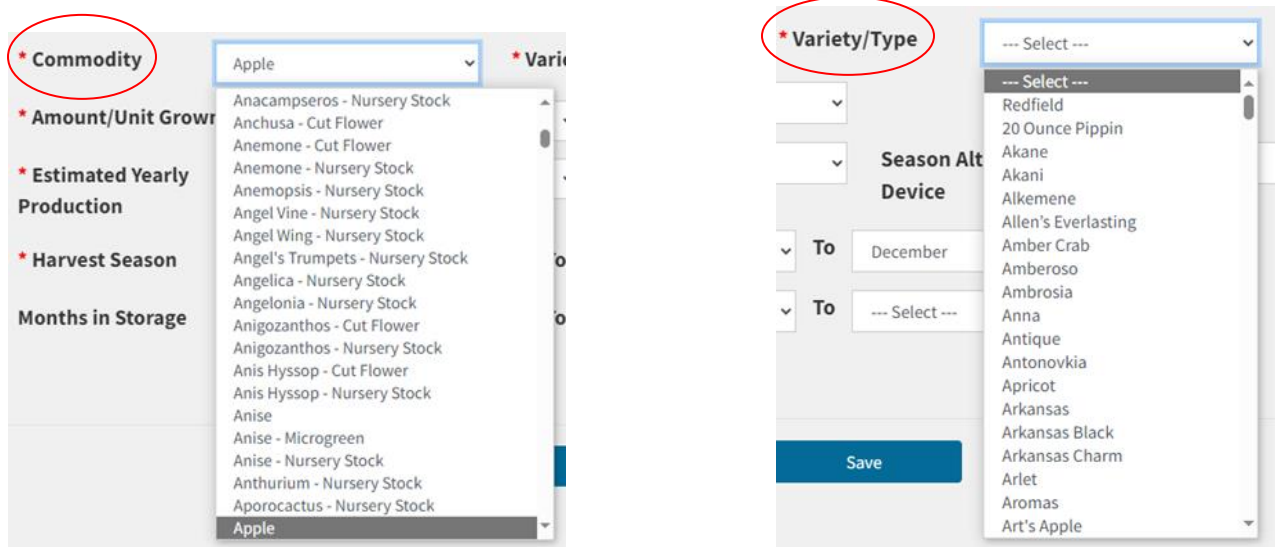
* Commodity
Apple
* Vari
* Amount/Unit Grown
* Estimated Yearly Production
* Harvest Season
Months in Storage
Anacampseros - Nursery Stock
Anchusa - Cut Flower
Anemone - Cut Flower
Anemone - Nursery Stock
Anemopsis - Nursery Stock
Angel Vine - Nursery Stock
Angel Wing - Nursery Stock
Angel's Trumpets - Nursery Stock
Angelica - Nursery Stock
Angelonia - Nursery Stock
Anigozanthos - Cut Flower
Anigozanthos - Nursery Stock
Anis Hyssop - Cut Flower
Anis Hyssop - Nursery Stock
Anise
Anise - Microgreen
Anise - Nursery Stock
Anthurium - Nursery Stock
Aporocactus - Nursery Stock
Apple

* Variety/Type
--- Select ---
Season Alt
Device
To
December
To
--- Select ---
Save
--- Select ---
Redfield
20 Ounce Pippin
Akane
Akani
Alkemene
Allen's Everlasting
Amber Crab
Amberoso
Ambrosia
Anna
Antique
Antonovkia
Apricot
Arkansas
Arkansas Black
Arkansas Charm
Arlet
Aromas
Art's Apple